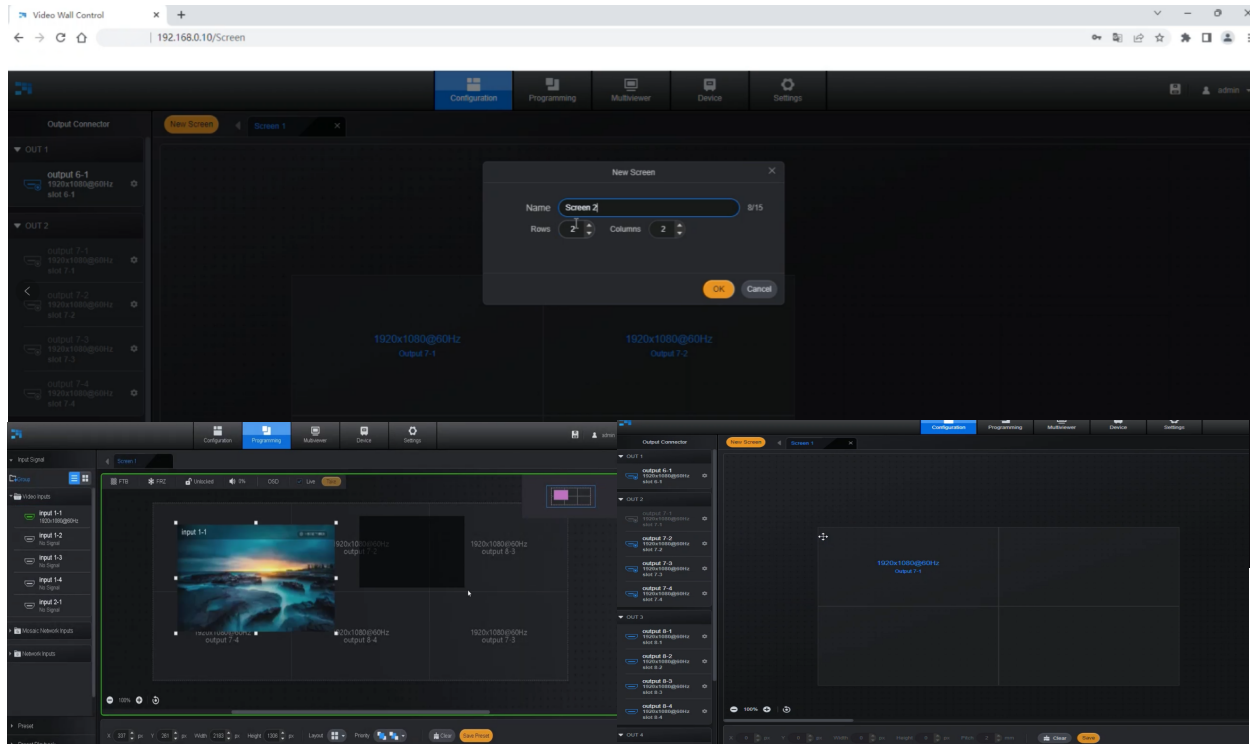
Video Wall Control

192.168.0.10/Screen

Configuration Programming Multiviewer Device Settings

admin

Output Connector

New Screen

Screen 1

OUT 1

output 6-1
1920x1080@60Hz
slot 6-1

OUT 2

output 7-1
1920x1080@60Hz
slot 7-1

output 7-2
1920x1080@60Hz
slot 7-2

output 7-3
1920x1080@60Hz
slot 7-3

output 7-4
1920x1080@60Hz
slot 7-4

New Screen

Name Screen 2 8/15

Rows 2 Columns 2

OK Cancel

1920x1080@60Hz
Output 7-1

1920x1080@60Hz
Output 7-2

Configuration Programming Multiviewer Device Settings

Input Signal

Screen 1

Group

Video Inputs

input 1-1
1920x1080@60Hz

input 1-2
No Signal

input 1-3
No Signal

input 1-4
No Signal

input 2-1
No Signal

Mosaic Network Inputs

Network Inputs

FTB FRC Unlocked 0% OSD Live Take

input 1-1

1920x1080@60Hz
output 7-2

1920x1080@60Hz
output 8-3

1920x1080@60Hz
output 7-4

1920x1080@60Hz
output 8-4

1920x1080@60Hz
output 7-3

100%

Preset

X Y Width Height Layout Priority Clear Save Preset

Configuration Programming Multiviewer Device Settings

Output Connector

New Screen

Screen 1

OUT 1

output 6-1
1920x1080@60Hz
slot 6-1

OUT 2

output 7-1
1920x1080@60Hz
slot 7-1

output 7-2
1920x1080@60Hz
slot 7-2

output 7-3
1920x1080@60Hz
slot 7-3

output 7-4
1920x1080@60Hz
slot 7-4

OUT 3

output 8-1
1920x1080@60Hz
slot 8-1

output 8-2
1920x1080@60Hz
slot 8-2

output 8-3
1920x1080@60Hz
slot 8-3

output 8-4
1920x1080@60Hz
slot 8-4

OUT 4

1920x1080@60Hz
Output 7-1

100%

Clear Save